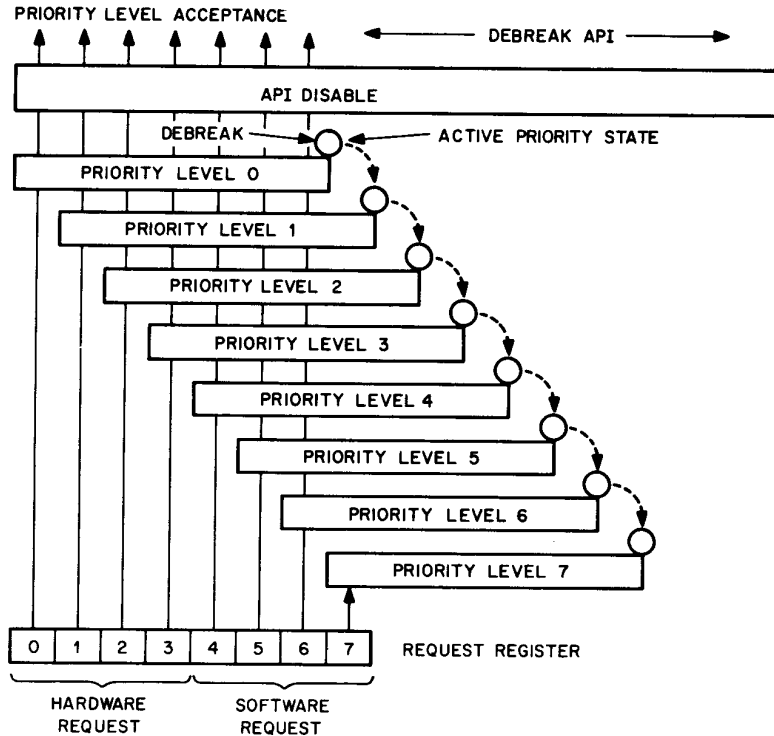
PRIORITY LEVEL ACCEPTANCE

DEBREAK API

API DISABLE

DEBREAK

ACTIVE PRIORITY STATE

PRIORITY LEVEL 0

PRIORITY LEVEL 1

PRIORITY LEVEL 2

PRIORITY LEVEL 3

PRIORITY LEVEL 4

PRIORITY LEVEL 5

PRIORITY LEVEL 6

PRIORITY LEVEL 7

| 0 | 1 | 2 | 3 | 4 | 5 | 6 | 7 |
|---|---|---|---|---|---|---|---|

REQUEST REGISTER

HARDWARE REQUEST

SOFTWARE REQUEST